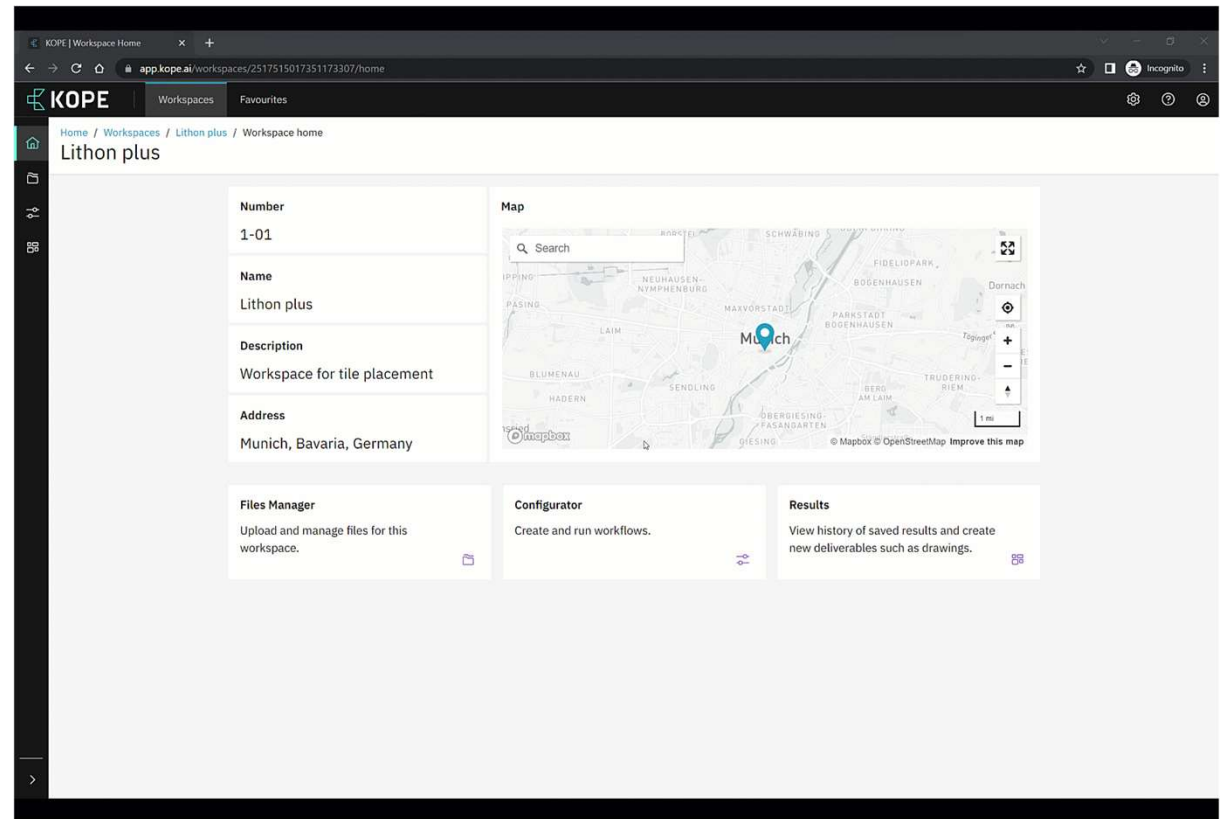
KOPE | Workspace Home

app.kope.ai/workspaces/2517515017351173307/home

Incognito

KOPE Workspaces Favourites

Home / Workspaces / Lithon plus / Workspace home

Lithon plus

Number

1-01

Name

Lithon plus

Description

Workspace for tile placement

Address

Munich, Bavaria, Germany

Map

Search

SCHWABING

FIDELIOPARK

BOGENHAUSEN

Dornach

NEUHAUSEN-NYMPHENBURG

PASING

MAXVORSTADT

PARKSTADT BOGENHAUSEN

LAIM

Munich

BLUMENAU

SENDLING

TRUDERING-RIEM

HADERN

BERG AM LAIM

OBERGIESING-FASANGARTEN

GIESING

1 mi

© Mapbox © OpenStreetMap Improve this map

mapbox

Files Manager

Upload and manage files for this workspace.

Configurator

Create and run workflows.

Results

View history of saved results and create new deliverables such as drawings.